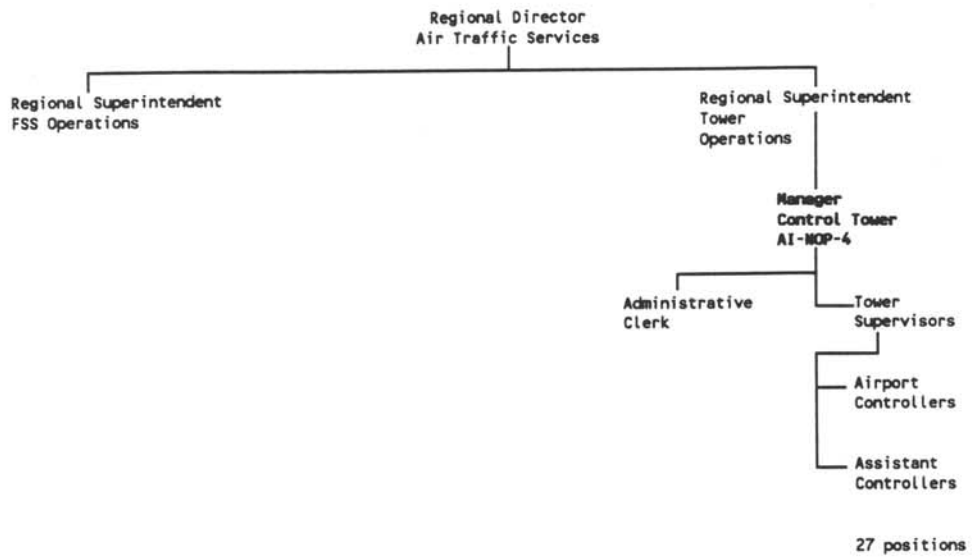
Regional Director
Air Traffic Services

Regional Superintendent
FSS Operations

Regional Superintendent
Tower
Operations

Manager
Control Tower
AI-NOP-4

Administrative
Clerk

Tower
Supervisors

Airport
Controllers

Assistant
Controllers

27 positions